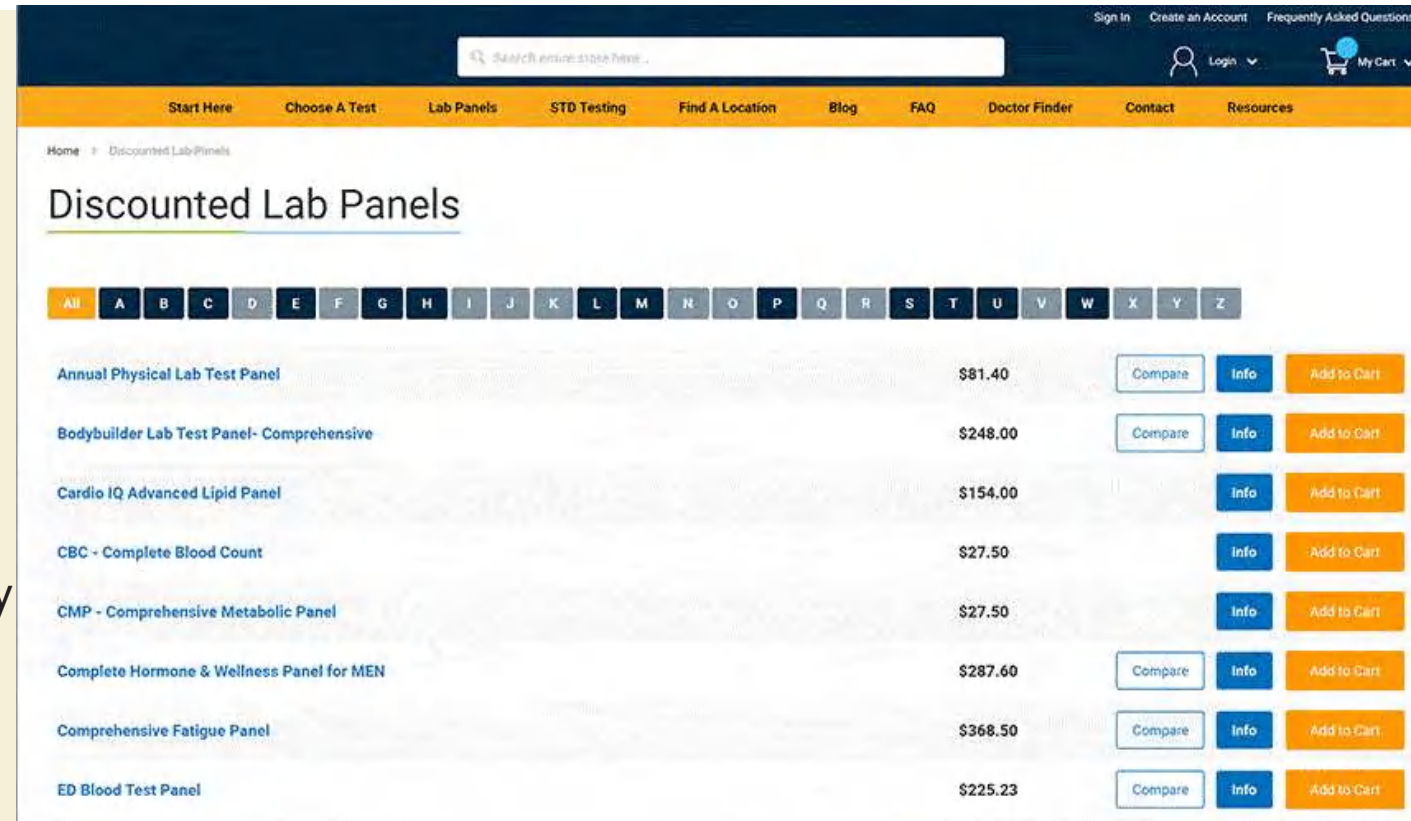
Sign In Create an Account Frequently Asked Questions

Search entire store here...

Login

My Cart

Start Here Choose A Test Lab Panels STD Testing Find A Location Blog FAQ Doctor Finder Contact Resources

Home > Discounted Lab Panels

Discounted Lab Panels

All A B C D E F G H I J K L M N O P Q R S T U V W X Y Z

| | | | | |
|---|---|---|---|---|
| Annual Physical Lab Test Panel | $81.40 | Compare | Info | Add to Cart |
| Bodybuilder Lab Test Panel- Comprehensive | $248.00 | Compare | Info | Add to Cart |
| Cardio IQ Advanced Lipid Panel | $154.00 | | Info | Add to Cart |
| CBC - Complete Blood Count | $27.50 | | Info | Add to Cart |
| CMP - Comprehensive Metabolic Panel | $27.50 | | Info | Add to Cart |
| Complete Hormone & Wellness Panel for MEN | $287.60 | Compare | Info | Add to Cart |
| Comprehensive Fatigue Panel | $368.50 | Compare | Info | Add to Cart |
| ED Blood Test Panel | $225.23 | Compare | Info | Add to Cart |

y